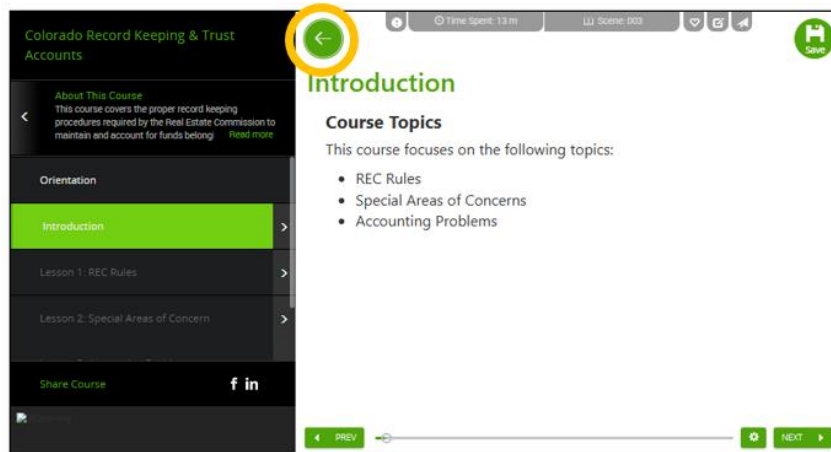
Colorado Record Keeping & Trust Accounts

About This Course
This course covers the proper record keeping procedures required by the Real Estate Commission to maintain and account for funds belongi Read more

Orientation

Introduction

Lesson 1: REC Rules

Lesson 2: Special Areas of Concern

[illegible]

Share Course

f in

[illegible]

Time Spent: 13 m

Scene: 003

Save

Introduction

Course Topics

This course focuses on the following topics:

- REC Rules
- Special Areas of Concerns
- Accounting Problems

PREV

NEXT